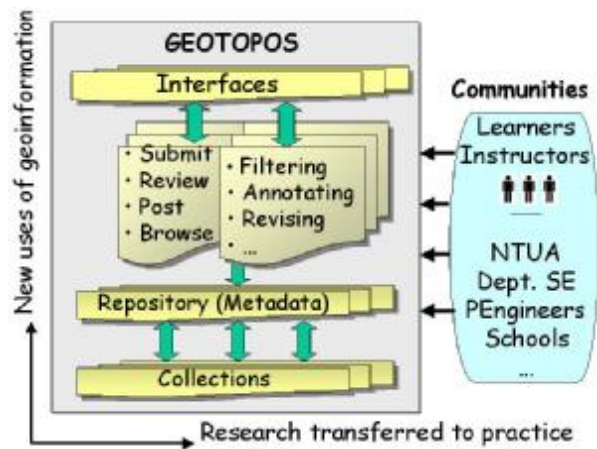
New uses of geoinformation

GEOTOPOS

Interfaces

• Submit
• Review
• Post
• Browse

• Filtering
• Annotating
• Revising
• ...

Repository (Metadata)

Collections

Communities

Learners
Instructors

NTUA
Dept. SE
PEngineers
Schools
...

Research transferred to practice